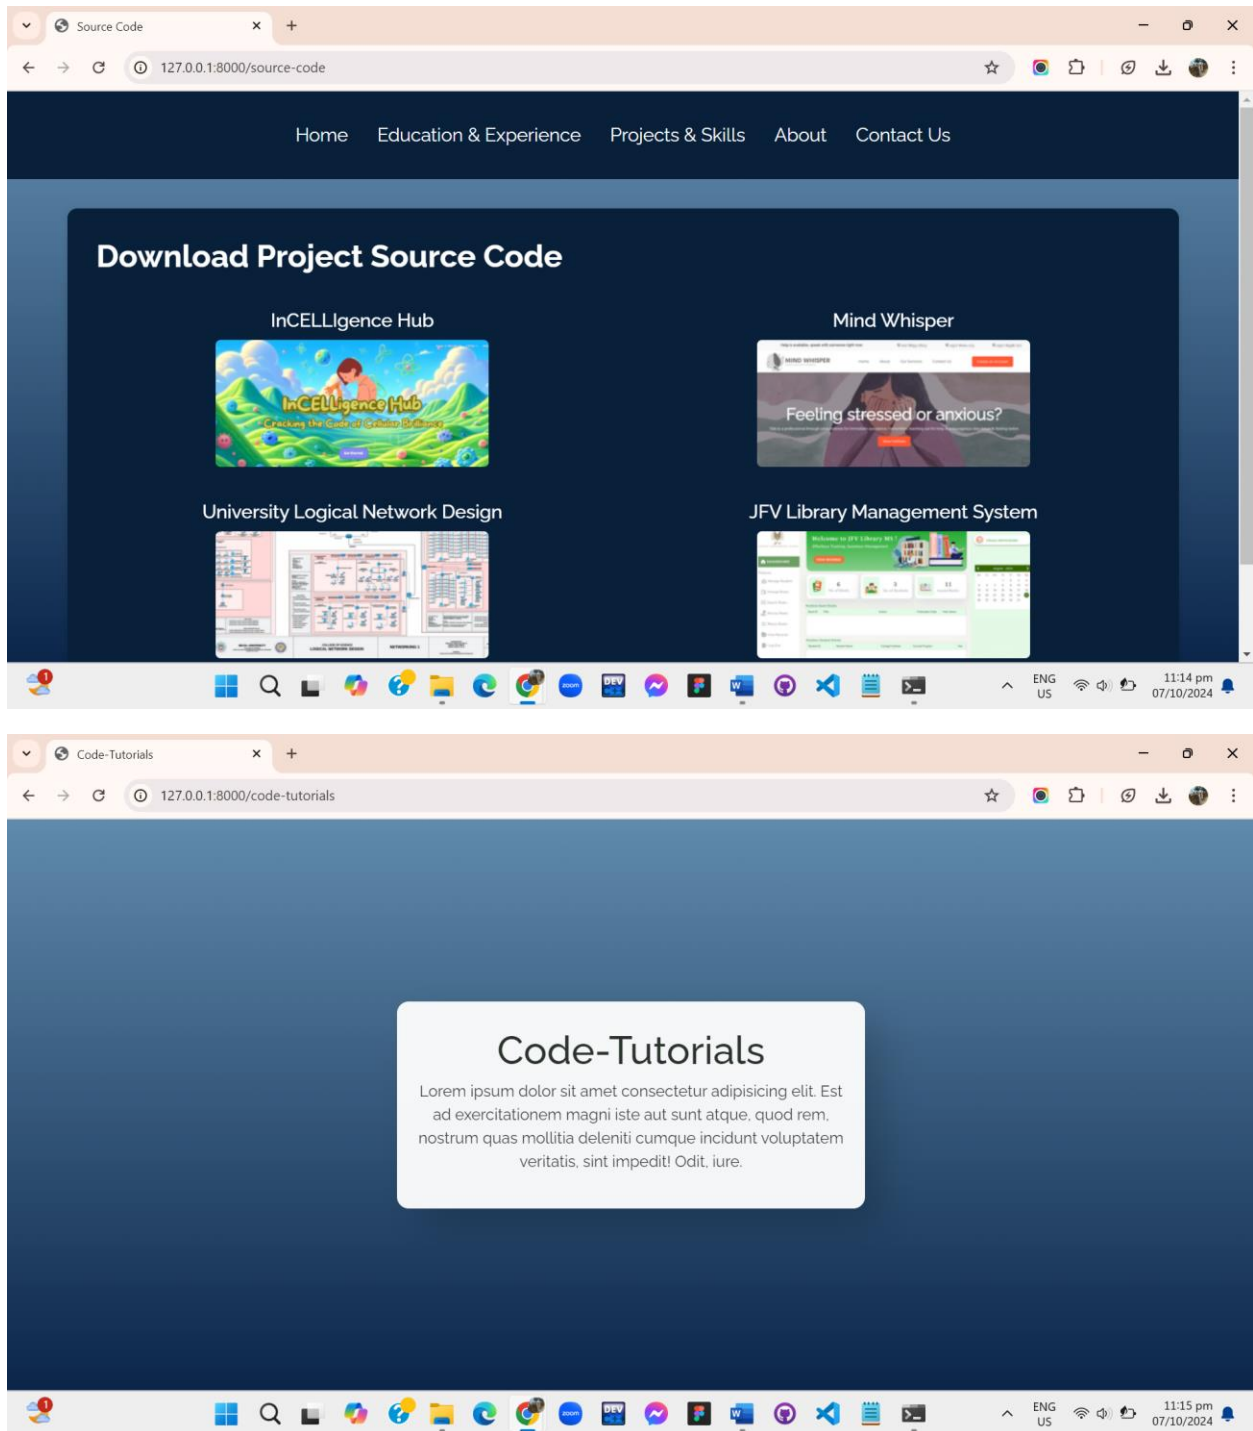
Source Code ×
127.0.0.1:8000/source-code

Home Education & Experience Projects & Skills About Contact Us

Download Project Source Code

InCELLIgence Hub

InCELLigence Hub
Cracking the Code of Cellular Brilliance

Mind Whisper

MIND WHISPER
Feeling stressed or anxious?

University Logical Network Design

JFV Library Management System

Welcome to JFV Library MS

ENG US
11:14 pm 07/10/2024

Code-Tutorials ×
127.0.0.1:8000/code-tutorials

Code-Tutorials

Lorem ipsum dolor sit amet consectetur adipisicing elit. Est ad exercitationem magni iste aut sunt atque, quod rem, nostrum quas mollitia deleniti cumque incidunt voluptatem veritatis, sint impedit! Odit, iure.

ENG US
11:15 pm 07/10/2024